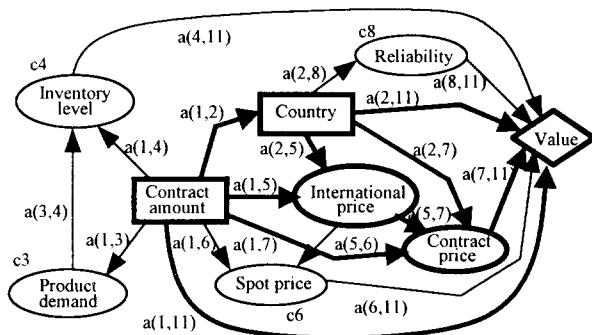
a(4,11)
c8
Reliability
c4
Inventory level
a(2,8)
a(8,11)
a(1,2)
Country
a(2,11)
Value
a(1,4)
a(2,5)
a(2,7)
Contract amount
a(1,5)
International price
a(7,11)
a(5,7)
a(3,4)
a(1,6)
a(1,7)
a(5,6)
Contract price
a(1,3)
c3
Spot price
Product demand
a(6,11)
a(1,11)
c6